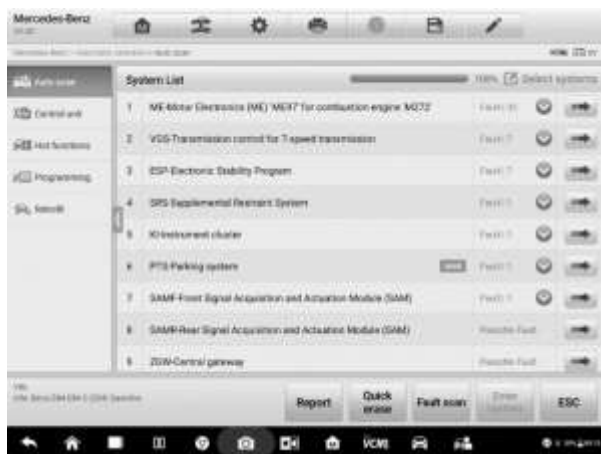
Mercedes-Benz

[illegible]

System List

100% Select systems

Auto scan

Control unit

Hot functions

Programming

Retrofit

| | | | |
|---|---|---|---|
| 1 | ME-Motor Electronics (ME) 'ME97' for combustion engine 'M272' | Fault | |
| 2 | VGS-Transmission control for 7-speed transmission | Fault | |
| 3 | ESP-Electronic Stability Program | Fault | |
| 4 | SRS-Supplemental Restraint System | Fault | |
| 5 | IC-Instrument cluster | Fault | |
| 6 | PTS-Parking system | Fault | |
| 7 | SAM-F-Front Signal Acquisition and Actuation Module (SAM) | Fault | |
| 8 | SAM-R-Rear Signal Acquisition and Actuation Module (SAM) | Possible Fault | |
| 9 | ZGW-Central gateway | Possible Fault | |

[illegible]

Report

Quick erase

Fault scan

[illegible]

ESC

VCMI